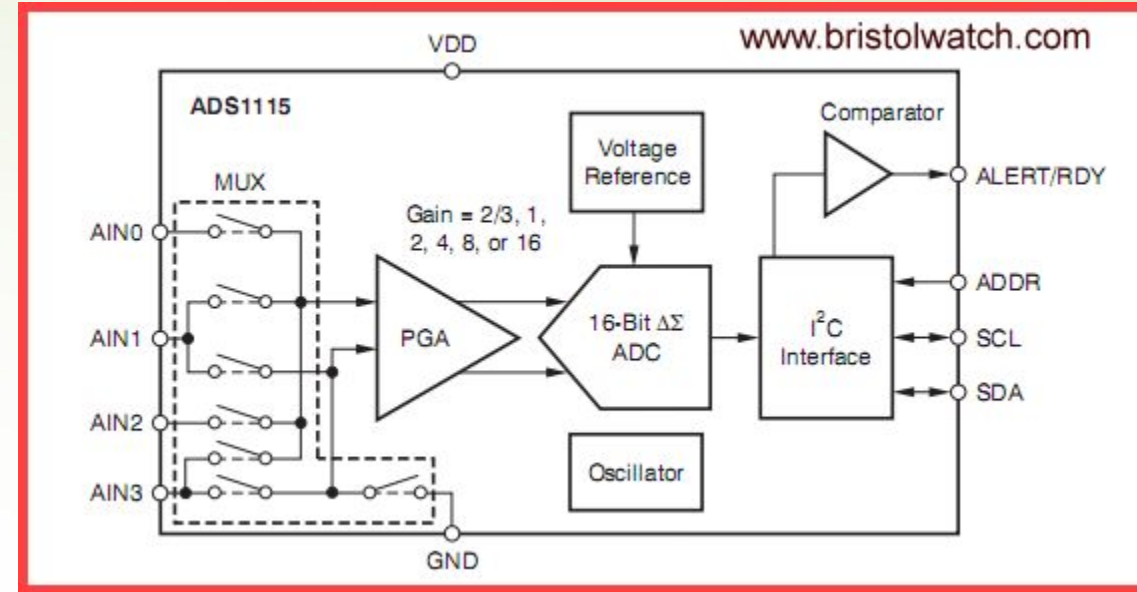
www.bristolwatch.com

VDD

ADS1115

MUX

AIN0

AIN1

AIN2

AIN3

Gain = 2/3, 1, 2, 4, 8, or 16

PGA

Voltage Reference

16-Bit $\Delta\Sigma$ ADC

Oscillator

Comparator

$I^2C$ Interface

ALERT/RDY

ADDR

SCL

SDA

GND